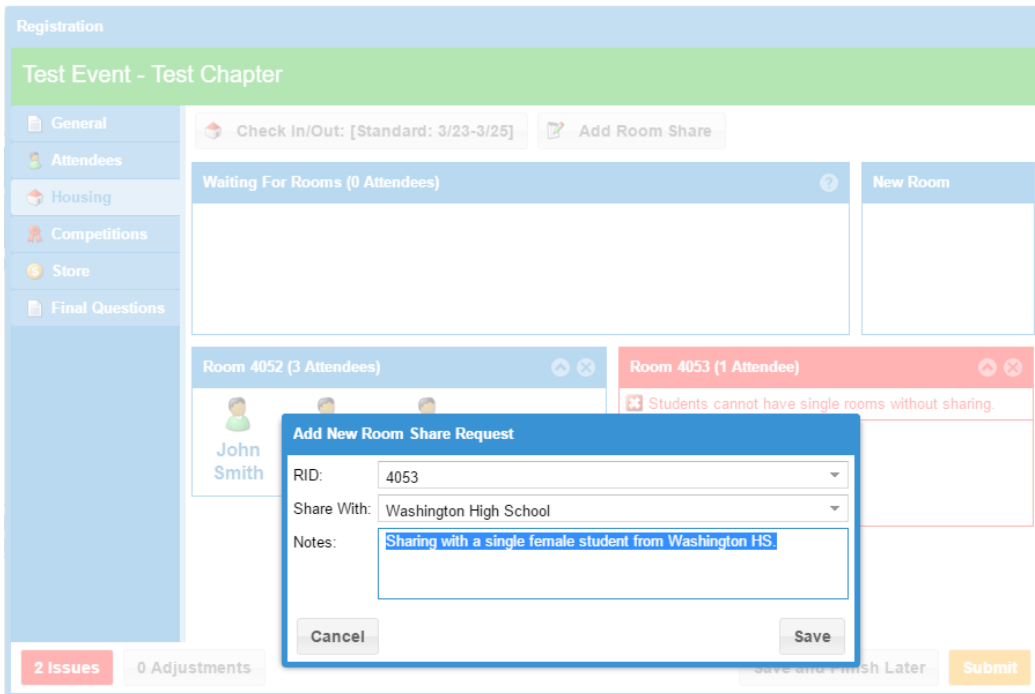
Registration

Test Event - Test Chapter

General
Attendees
Housing
Competitions
Store
Final Questions

Check In/Out: [Standard: 3/23-3/25]

Add Room Share

Waiting For Rooms (0 Attendees)

New Room

Room 4052 (3 Attendees)

John Smith

Room 4053 (1 Attendee)

Students cannot have single rooms without sharing.

Add New Room Share Request

RID: 4053

Share With: Washington High School

Notes: Sharing with a single female student from Washington HS.

Cancel

Save

2 Issues

0 Adjustments

Save and Finish Later

Submit